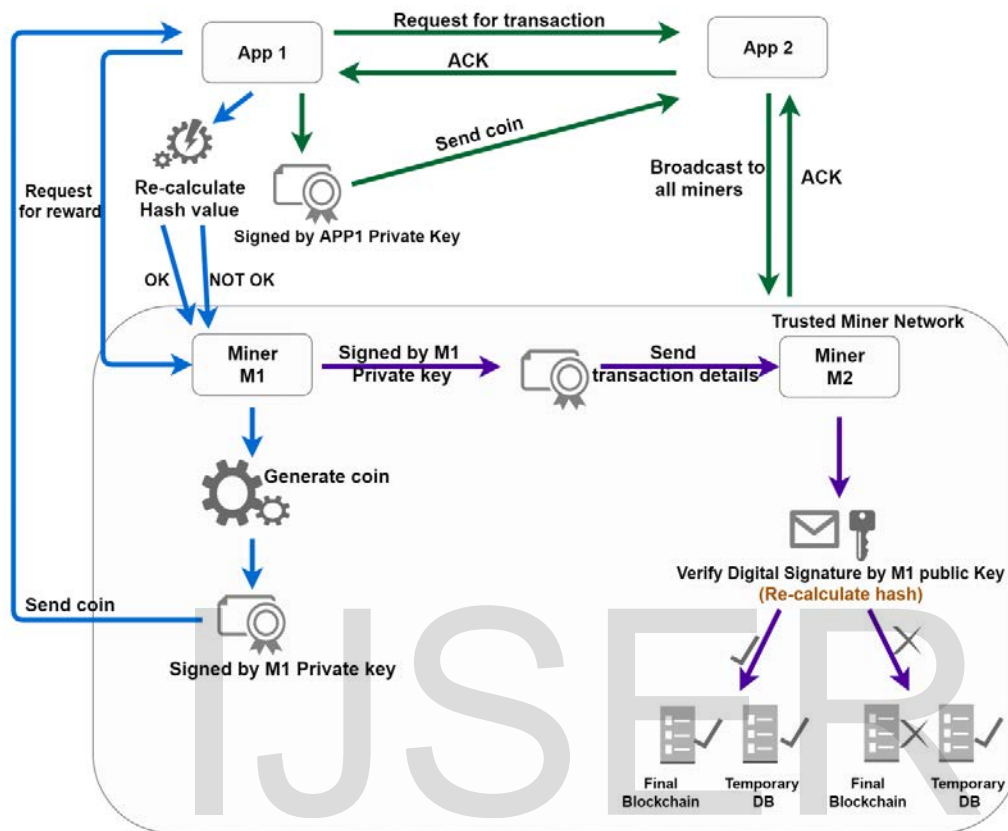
App 1

Request for transaction

App 2

ACK

Send coin

Re-calculate Hash value

Signed by APP1 Private Key

Request for reward

Broadcast to all miners

ACK

OK

NOT OK

Trusted Miner Network

Miner M1

Signed by M1 Private key

Send transaction details

Miner M2

Generate coin

Verify Digital Signature by M1 public Key

(Re-calculate hash)

Send coin

Signed by M1 Private key

Final Blockchain

Temporary DB

Final Blockchain

Temporary DB

IJSER